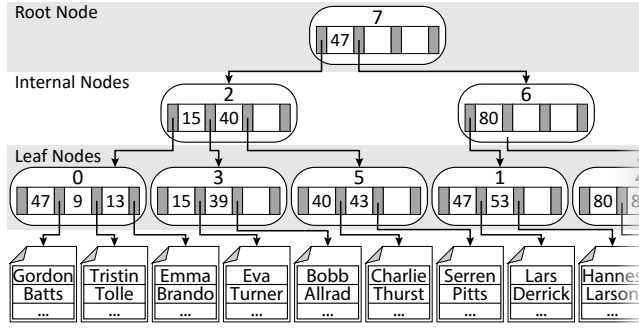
Root Node

7

47

Internal Nodes

2

15 40

6

80

Leaf Nodes

0

47 9 13

3

15 39

5

40 43

1

47 53

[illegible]

80 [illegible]

Gordon Batts ...

Tristin Tolle ...

Emma Brando ...

Eva Turner ...

Bobb Allrad ...

Charlie Thurst ...

Serren Pitts ...

Lars Derrick ...

Hannes Larson ...